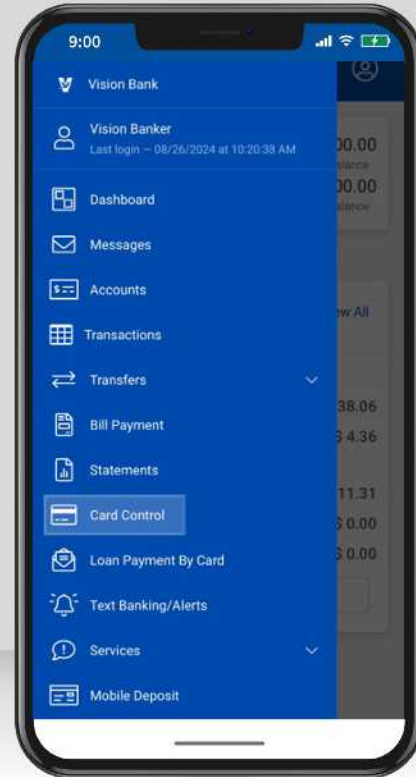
9:00

Vision Bank

Vision Banker
Last login — 08/26/2024 at 10:20:38 AM

Dashboard

Messages

Accounts

Transactions

Transfers

Bill Payment

Statements

Card Control

Loan Payment By Card

Text Banking/Alerts

Services

Mobile Deposit

00.00
alance
00.00
alance

ew All

38.06
$ 4.36

11.31
$ 0.00
$ 0.00